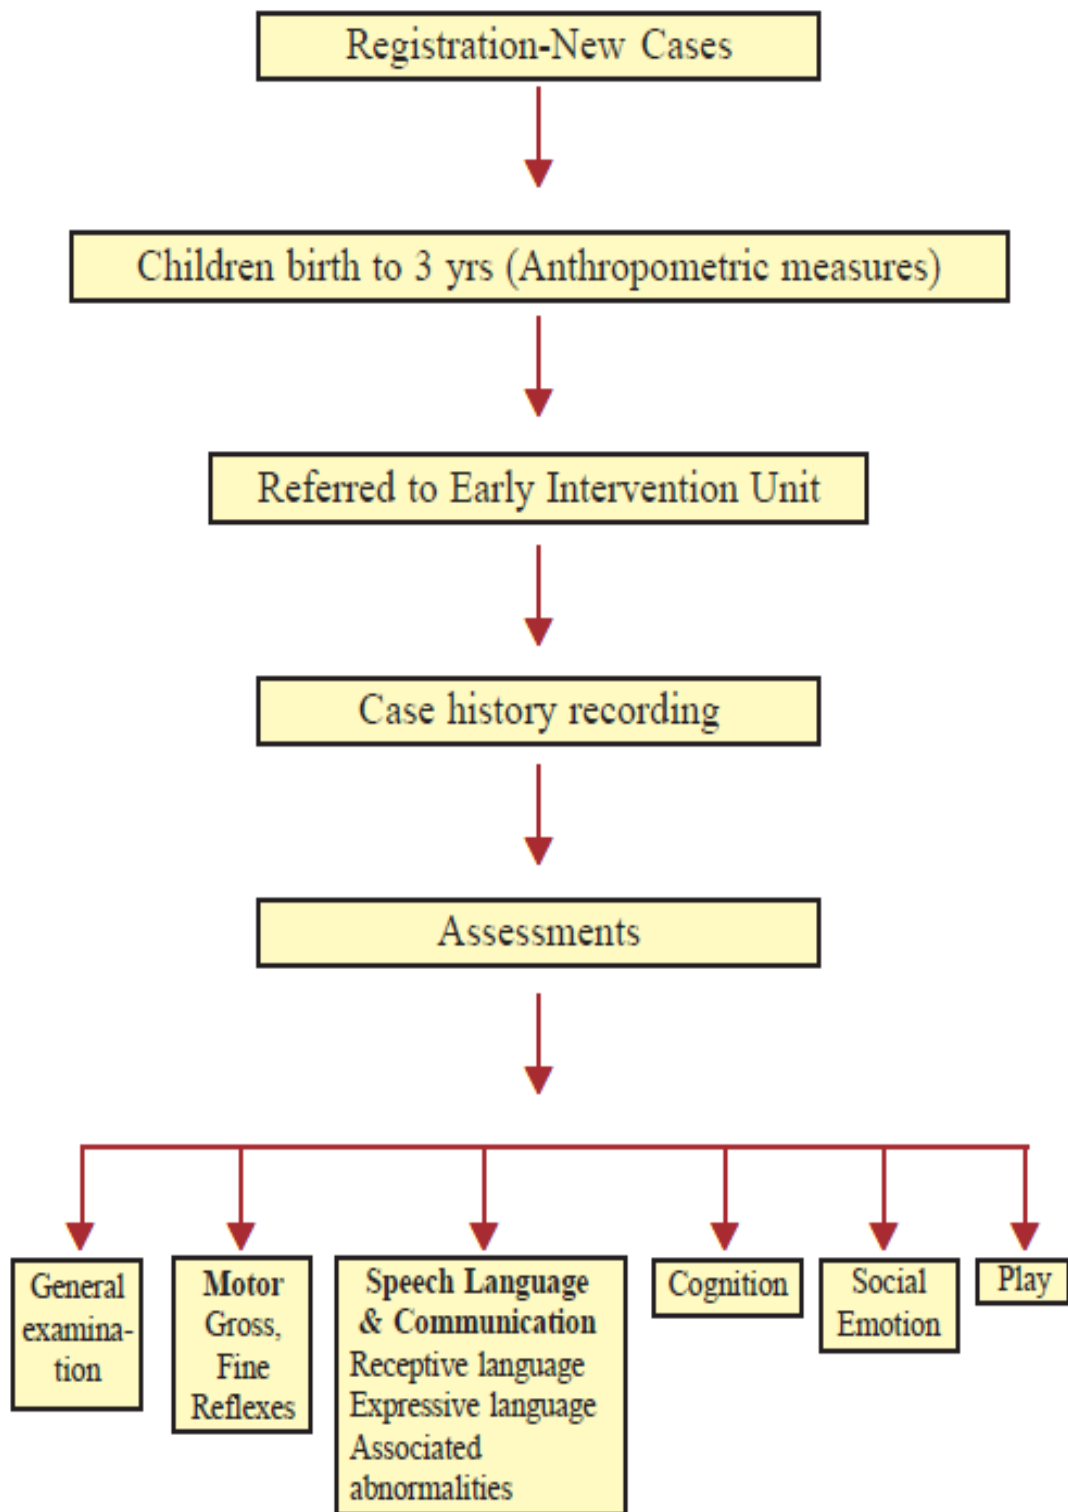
Registration-New Cases

Children birth to 3 yrs (Anthropometric measures)

Referred to Early Intervention Unit

Case history recording

Assessments

General examination

**Motor**
Gross, Fine Reflexes

**Speech Language & Communication**
Receptive language
Expressive language
Associated abnormalities

Cognition

Social Emotion

Play